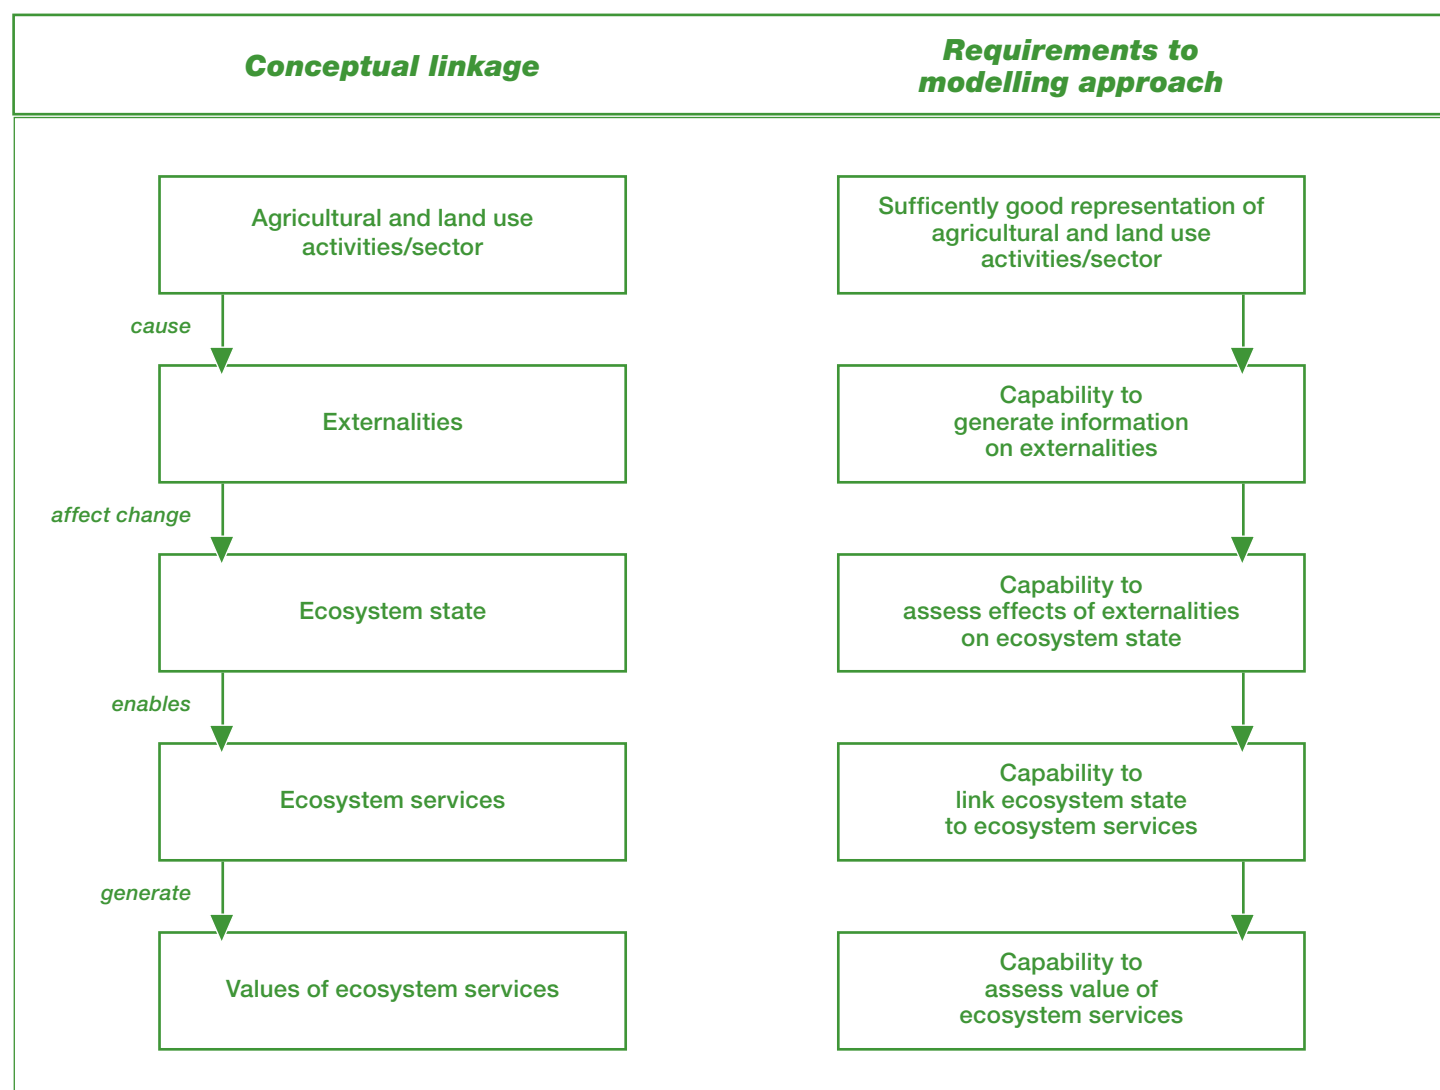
Conceptual linkage

Requirements to modelling approach

Agricultural and land use activities/sector

cause

Externalities

affect change

Ecosystem state

enables

Ecosystem services

generate

Values of ecosystem services

Sufficently good representation of agricultural and land use activities/sector

Capability to generate information on externalities

Capability to assess effects of externalities on ecosystem state

Capability to link ecosystem state to ecosystem services

Capability to assess value of ecosystem services